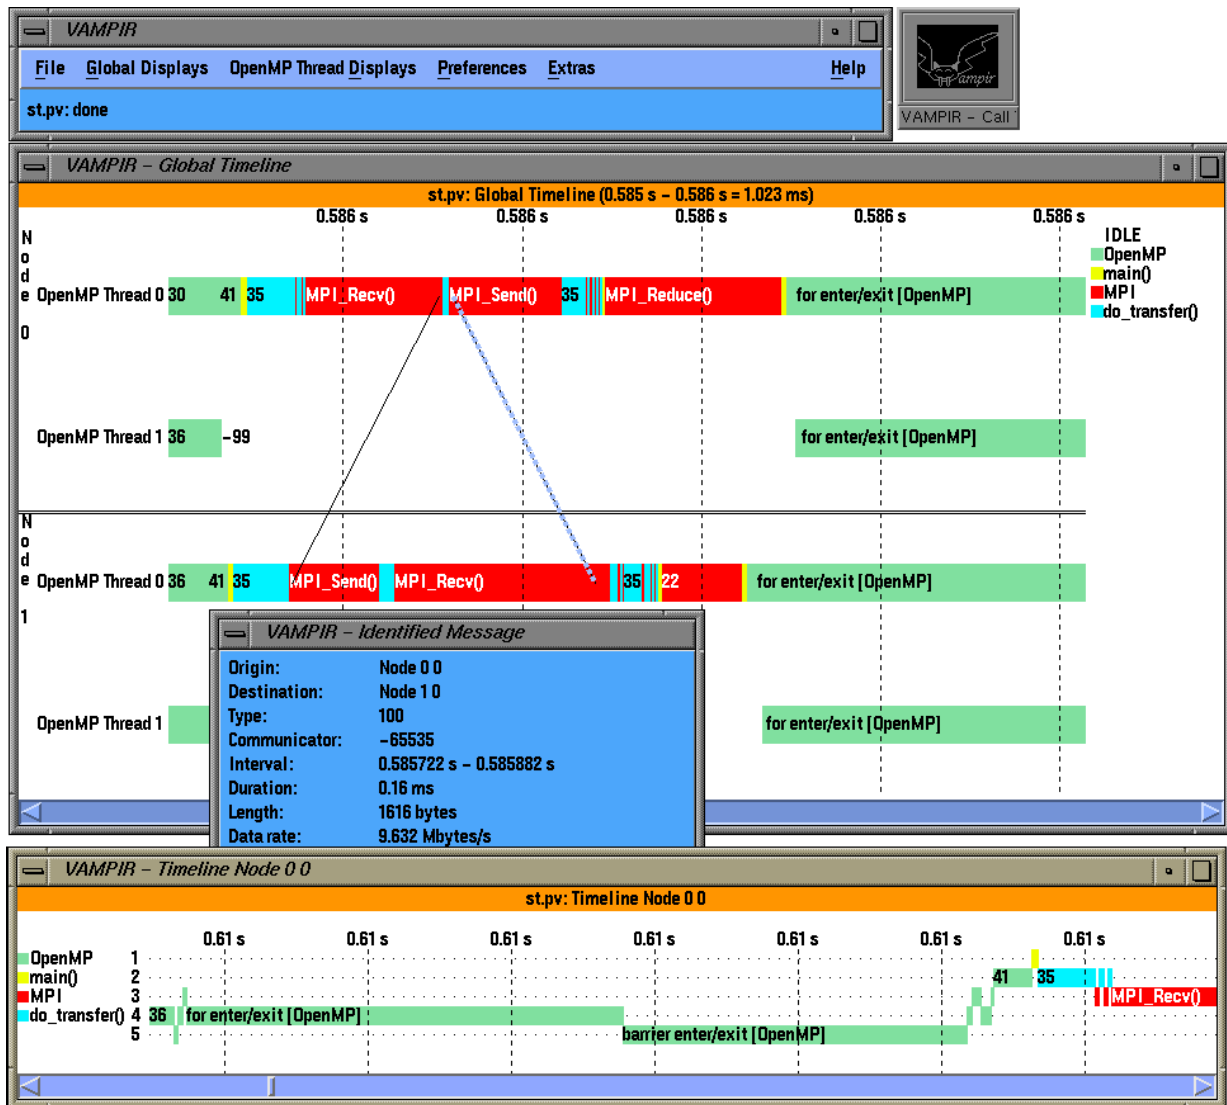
VAMPIR

File Global Displays OpenMP Thread Displays Preferences Extras Help

st.pv: done

VAMPIR - Call

VAMPIR - Global Timeline

st.pv: Global Timeline (0.585 s - 0.586 s = 1.023 ms)

0.586 s 0.586 s 0.586 s 0.586 s 0.586 s

IDLE
OpenMP
main()
MPI
do_transfer()

Node 0

OpenMP Thread 0 30 41 35 MPI_Recv() MPI_Send() 35 MPI_Reduce() for enter/exit [OpenMP]

OpenMP Thread 1 36 -99 for enter/exit [OpenMP]

Node 1

OpenMP Thread 0 36 41 35 MPI_Send() MPI_Recv() 35 22 for enter/exit [OpenMP]

OpenMP Thread 1 for enter/exit [OpenMP]

VAMPIR - Identified Message

| | |
|---|---|
| Origin: | Node 0 0 |
| Destination: | Node 1 0 |
| Type: | 100 |
| Communicator: | -65535 |
| Interval: | 0.585722 s - 0.585882 s |
| Duration: | 0.16 ms |
| Length: | 1616 bytes |
| Data rate: | 9.632 Mbytes/s |

VAMPIR - Timeline Node 0 0

st.pv: Timeline Node 0 0

0.61 s 0.61 s 0.61 s 0.61 s 0.61 s 0.61 s 0.61 s

OpenMP 1
main() 2
MPI 3
do_transfer() 4
5

36 for enter/exit [OpenMP] barrier enter/exit [OpenMP] 41 35 MPI_Recv()